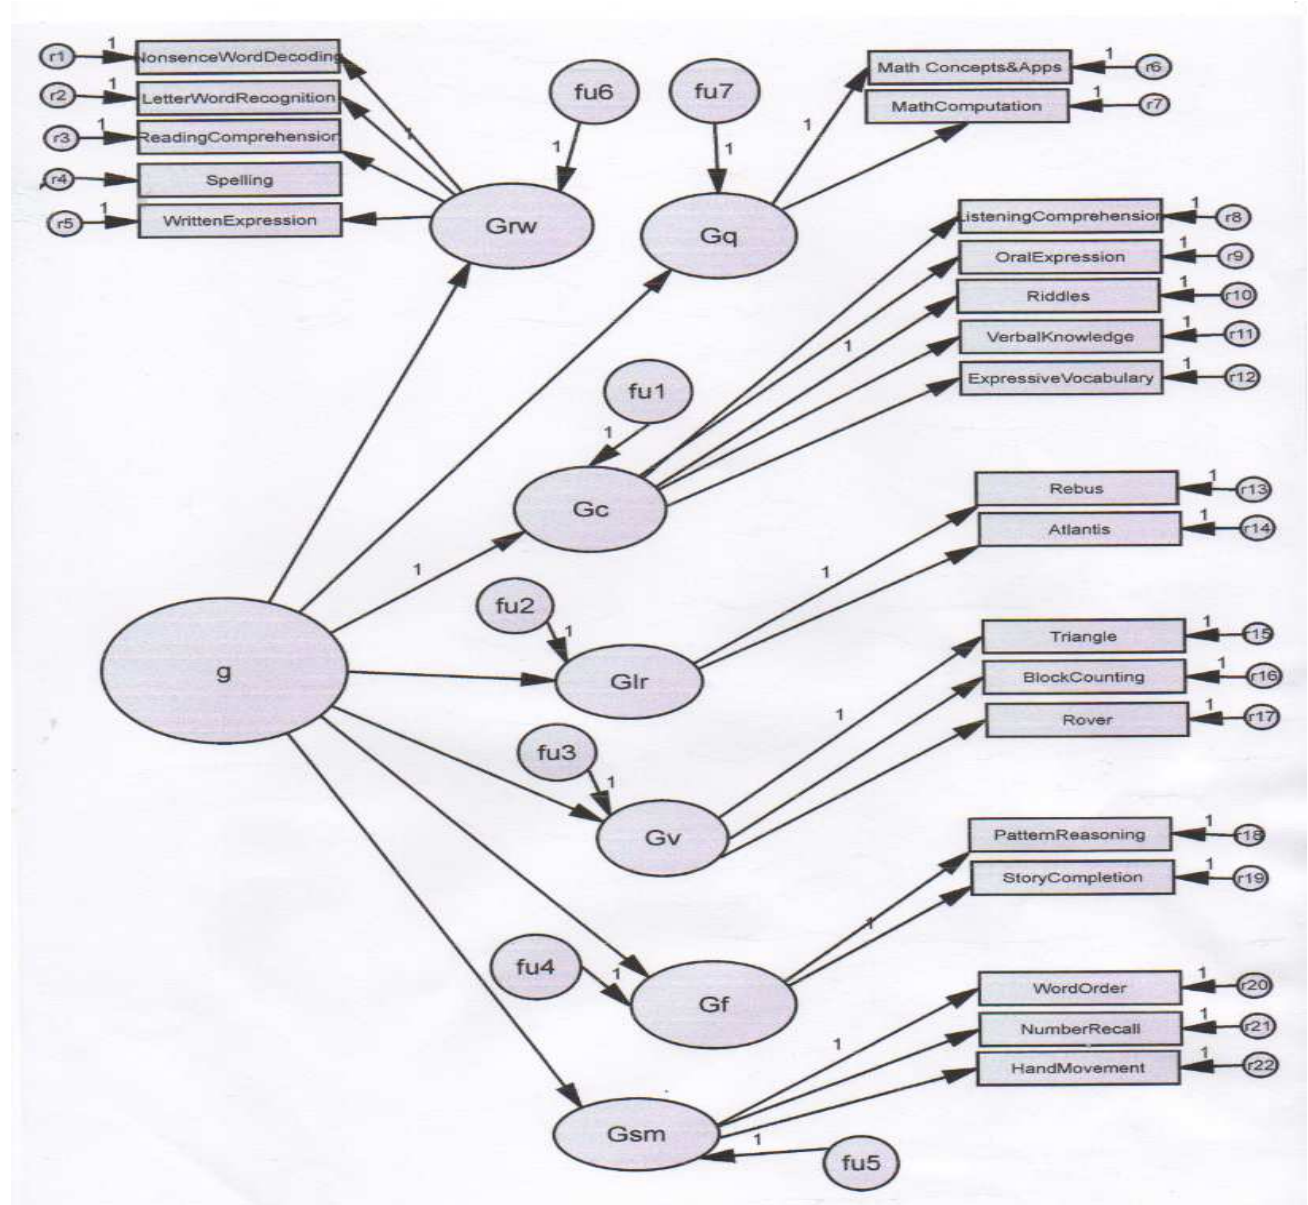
r1 1 NonsenceWordDecoding
r2 1 LetterWordRecognition
r3 1 ReadingComprehension
r4 Spelling
r5 1 WrittenExpression
1
fu6
1
Grw
fu7
1
Gq
1
Math Concepts&Apps 1 r6
MathComputation 1 r7
ListeningComprehension 1 r8
OralExpression 1 r9
Riddles 1 r10
VerbalKnowledge 1 r11
ExpressiveVocabulary 1 r12
1
fu1
1
Gc
Rebus 1 r13
Atlantis 1 r14
1
1
fu2
1
Glr
g
Triangle 1 r15
BlockCounting 1 r16
Rover 1 r17
1
fu3
1
Gv
PatternReasoning 1 r18
StoryCompletion 1 r19
1
fu4
1
Gf
WordOrder 1 r20
NumberRecall 1 r21
HandMovement 1 r22
1
Gsm
1
fu5